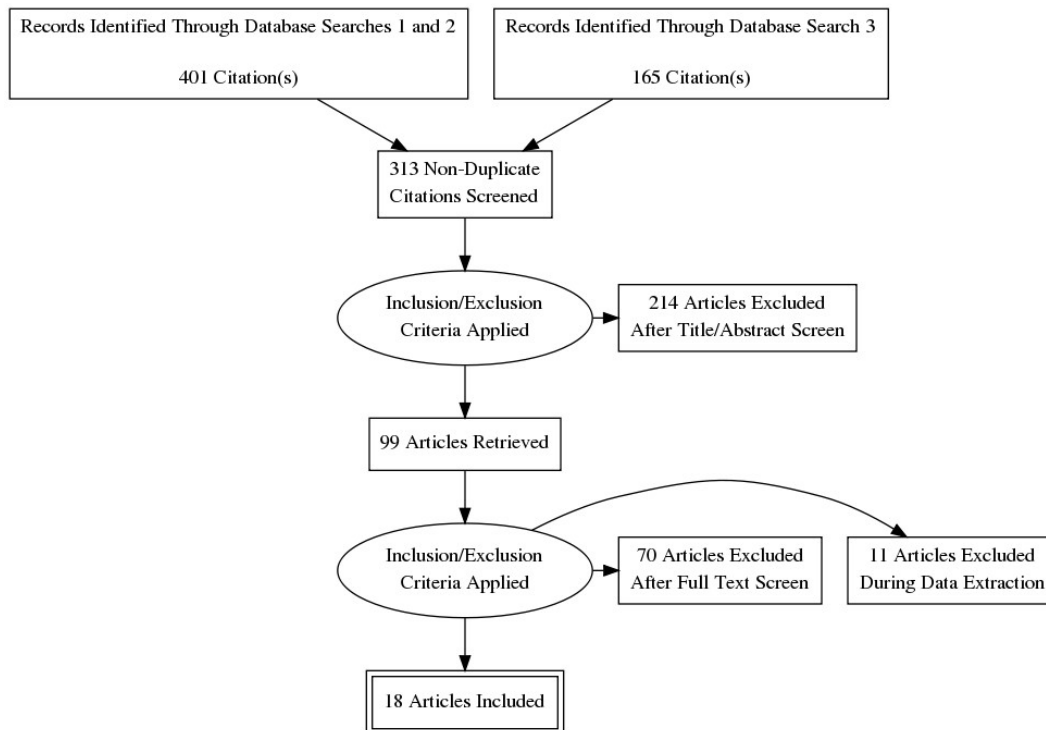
Records Identified Through Database Searches 1 and 2

401 Citation(s)

Records Identified Through Database Search 3

165 Citation(s)

313 Non-Duplicate Citations Screened

Inclusion/Exclusion Criteria Applied

214 Articles Excluded After Title/Abstract Screen

99 Articles Retrieved

Inclusion/Exclusion Criteria Applied

70 Articles Excluded After Full Text Screen

11 Articles Excluded During Data Extraction

18 Articles Included